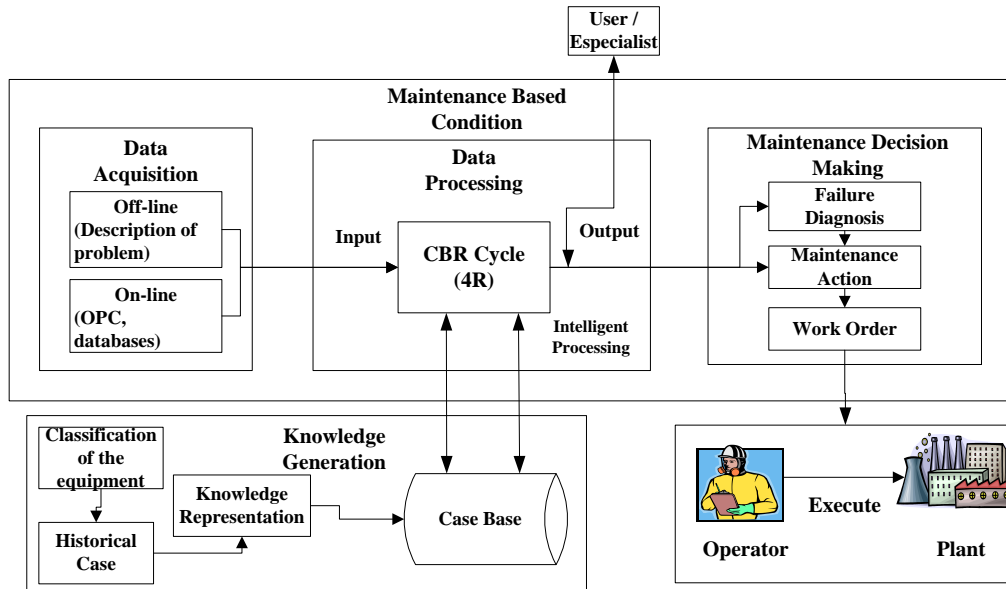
User / Especialist

Maintenance Based Condition

Data Acquisition

Off-line (Description of problem)

On-line (OPC, databases)

Data Processing

Input

CBR Cycle (4R)

Output

Intelligent Processing

Maintenance Decision Making

Failure Diagnosis

Maintenance Action

Work Order

Classification of the equipment

Knowledge Generation

Knowledge Representation

Historical Case

Case Base

Execute

Operator

Plant